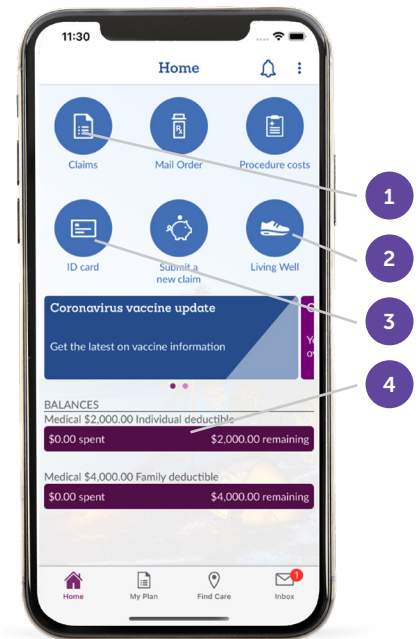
11:30

Home

Claims
Mail Order
Procedure costs

ID card
Submit a new claim
Living Well

Coronavirus vaccine update

Get the latest on vaccine information

Y
o

1
2
3
4

BALANCES
Medical $2,000.00 Individual deductible
$0.00 spent
$2,000.00 remaining

Medical $4,000.00 Family deductible
$0.00 spent
$4,000.00 remaining

Home
My Plan
Find Care
1
Inbox